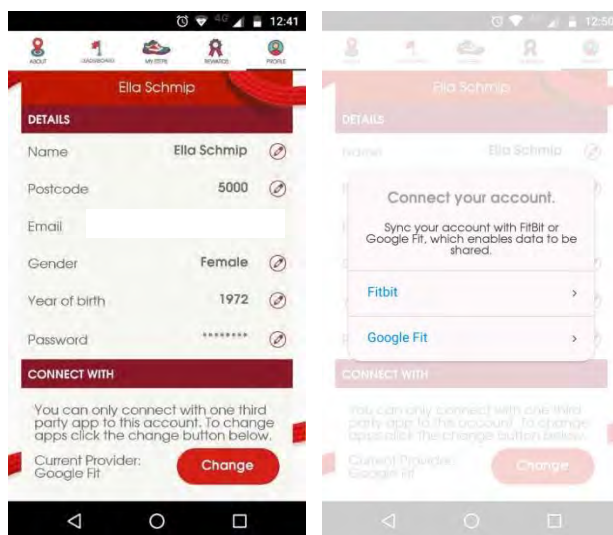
12:41

ABOUT LEADERBOARD MY STEPS REWARDS PROFILE

Ella Schmip

DETAILS

Name Ella Schmip

Postcode 5000

Email

Gender Female

Year of birth 1972

Password ********

CONNECT WITH

You can only connect with one third party app to this account. To change apps click the change button below.

Current Provider: Google Fit

Change

12:50

Ella Schmip

DETAILS

Name Ella Schmip

Connect your account.

Sync your account with FitBit or Google Fit, which enables data to be shared.

Fitbit ›

Google Fit ›

CONNECT WITH

You can only connect with one third party app to this account. To change apps click the change button below.

Current Provider: Google Fit

Change